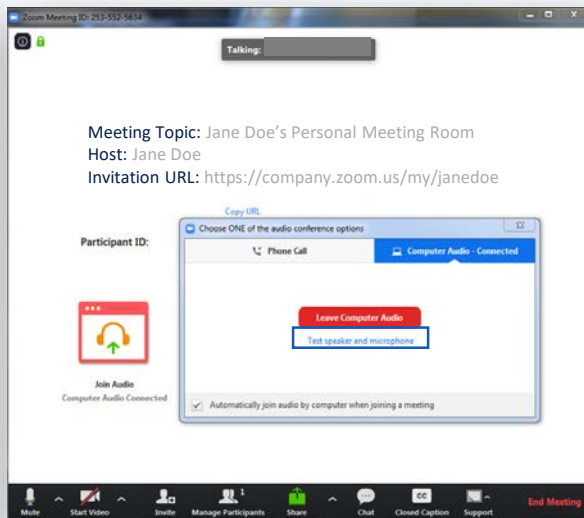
Zoom Meeting ID: 253-552-5634

Talking:

Meeting Topic: Jane Doe's Personal Meeting Room
Host: Jane Doe
Invitation URL: https://company.zoom.us/my/janedoe

Copy URL

Participant ID:

Choose ONE of the audio conference options

Phone Call

Computer Audio - Connected

Leave Computer Audio

Test speaker and microphone

Join Audio
Computer Audio Connected

Automatically join audio by computer when joining a meeting

Mute Start Video Invite Manage Participants 1 Share Chat Closed Caption Support End Meeting